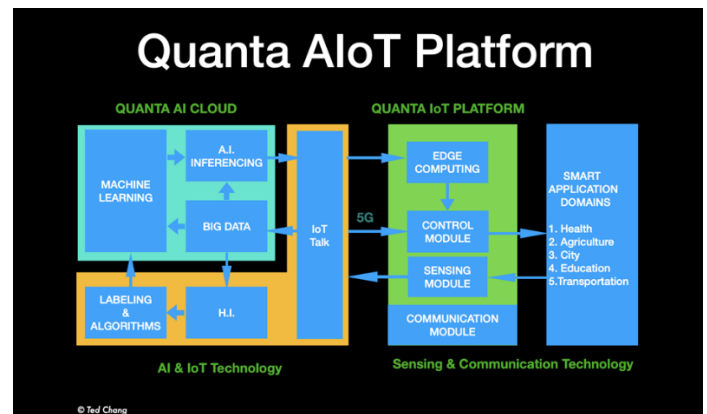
Quanta AIoT Platform

QUANTA AI CLOUD

QUANTA IoT PLATFORM

MACHINE LEARNING

A.I. INFERENCING

BIG DATA

IoT Talk

5G

EDGE COMPUTING

CONTROL MODULE

SENSING MODULE

COMMUNICATION MODULE

SMART APPLICATION DOMAINS

1. Health
2. Agriculture
3. City
4. Education
5.Transportation

LABELING & ALGORITHMS

H.I.

AI & IoT Technology

Sensing & Communication Technology

© Ted Chang